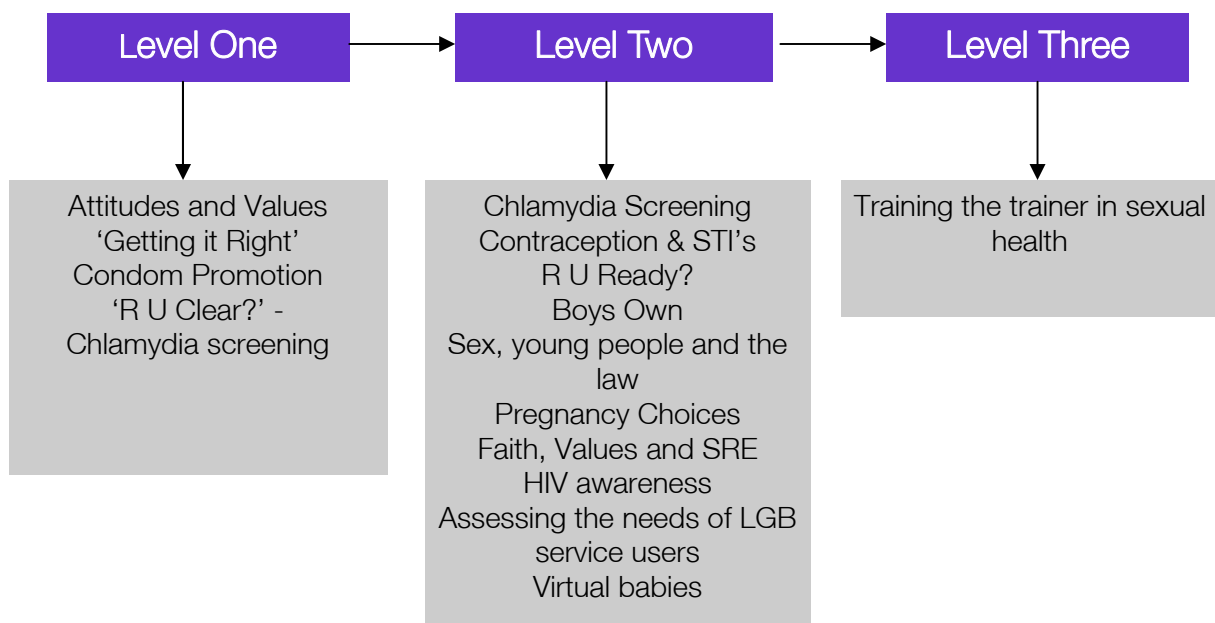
Level One

Level Two

Level Three

Attitudes and Values
‘Getting it Right’
Condom Promotion
‘R U Clear?’ - Chlamydia screening

Chlamydia Screening
Contraception & STI’s
R U Ready?
Boys Own
Sex, young people and the law
Pregnancy Choices
Faith, Values and SRE
HIV awareness
Assessing the needs of LGB service users
Virtual babies

Training the trainer in sexual health